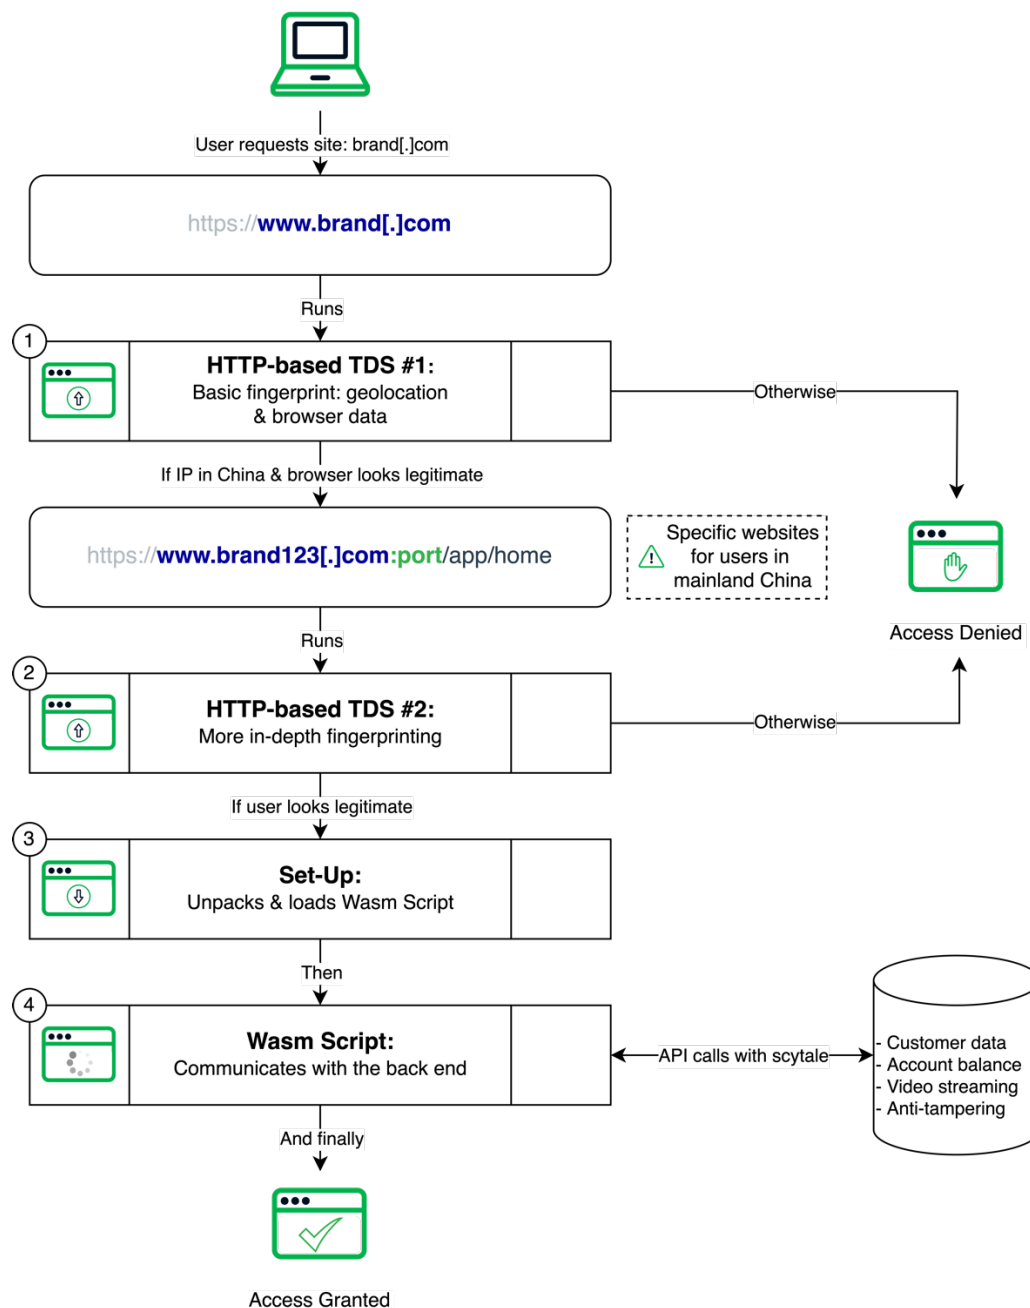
User requests site: brand[.]com

https://www.brand[.]com

Runs

1

HTTP-based TDS #1:
Basic fingerprint: geolocation & browser data

Otherwise

If IP in China & browser looks legitimate

https://www.brand123[.]com:port/app/home

Specific websites for users in mainland China

Access Denied

Runs

2

HTTP-based TDS #2:
More in-depth fingerprinting

Otherwise

If user looks legitimate

3

Set-Up:
Unpacks & loads Wasm Script

Then

4

Wasm Script:
Communicates with the back end

API calls with scytale

- Customer data
- Account balance
- Video streaming
- Anti-tampering

And finally

Access Granted